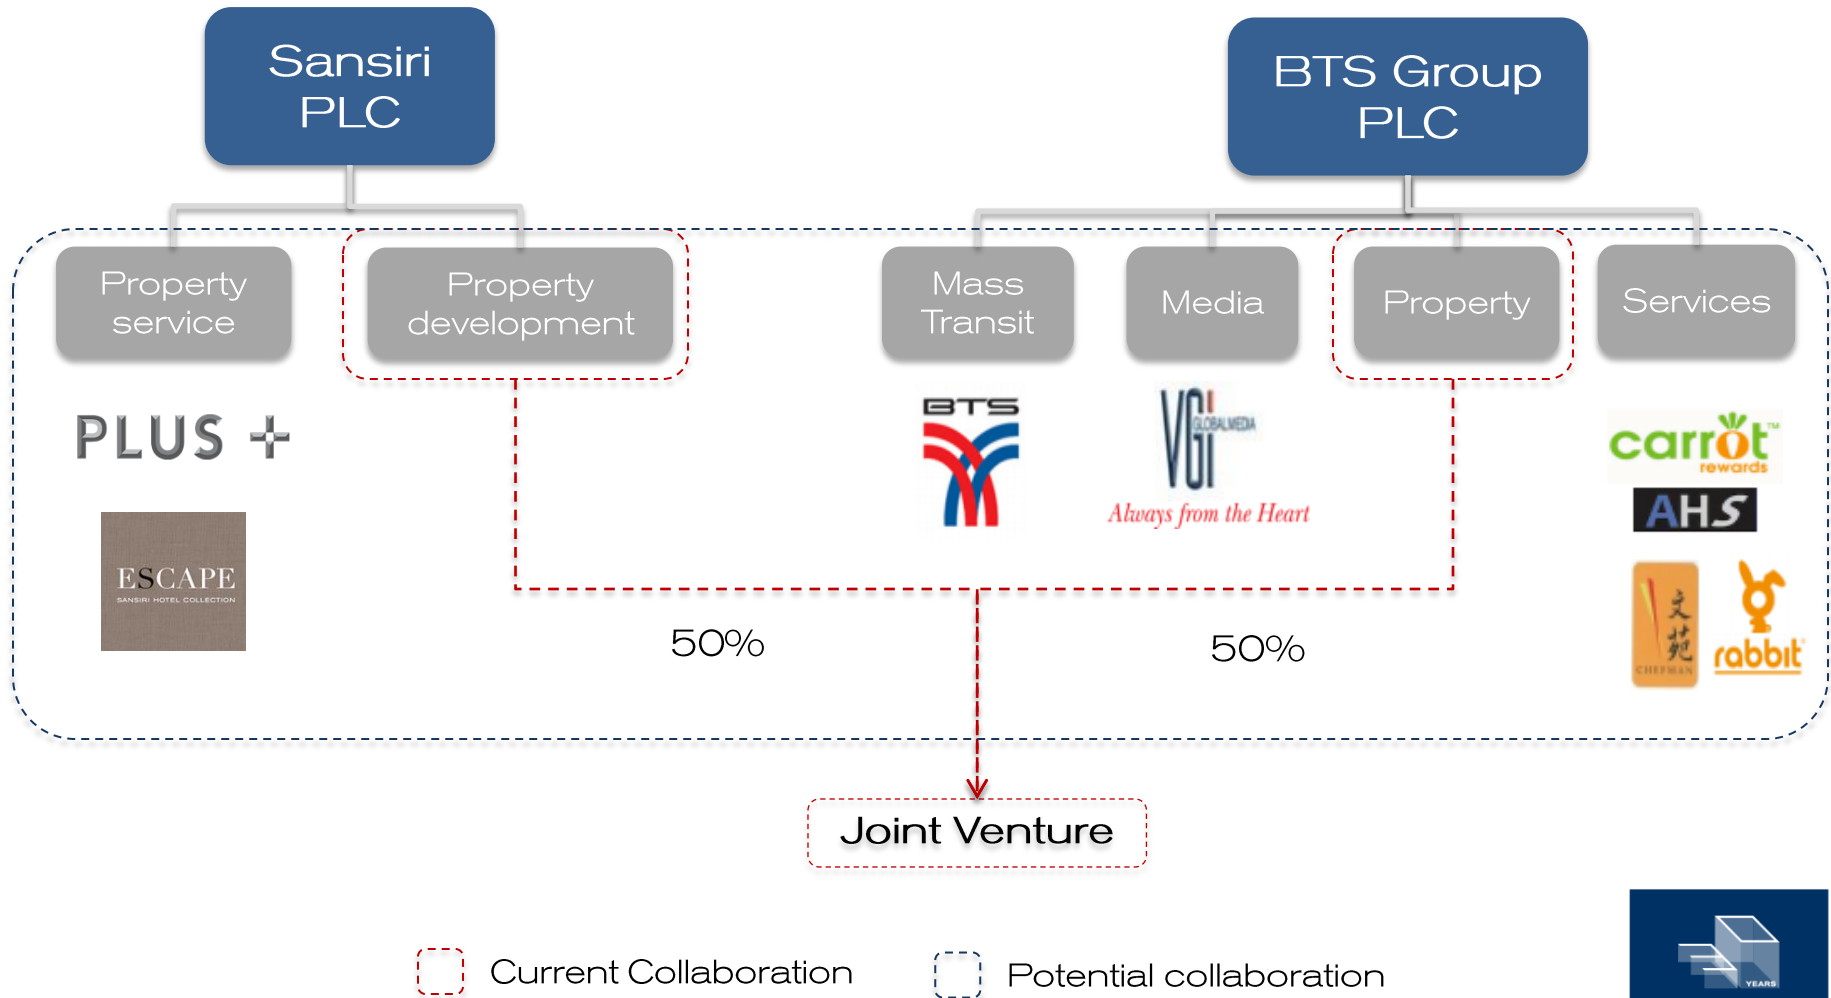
Sansiri PLC

BTS Group PLC

Property service

Property development

Mass Transit

Media

Property

Services

PLUS +

ESCAPE
SANSIRI HOTEL COLLECTION

BTS

VGI GLOBAL MEDIA
Always from the Heart

carrot rewards

AHS

CHEFMAN

rabbit

50%

50%

Joint Venture

Current Collaboration

Potential collaboration

YEARS